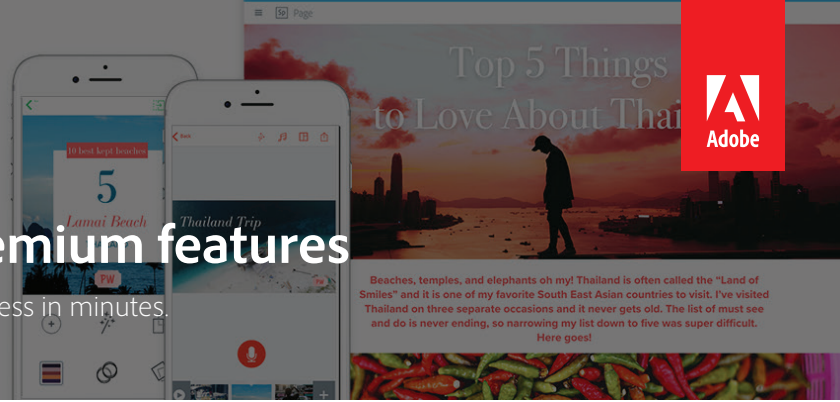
Page

Top 5 Things to Love About Thai

Adobe

10 best kept beaches

5

Lamai Beach

PW

Back

Thailand Trip

emium features

ess in minutes.

Beaches, temples, and elephants oh my! Thailand is often called the "Land of Smiles" and it is one of my favorite South East Asian countries to visit. I've visited Thailand on three separate occasions and it never gets old. The list of must see and do is never ending, so narrowing my list down to five was super difficult. Here goes!